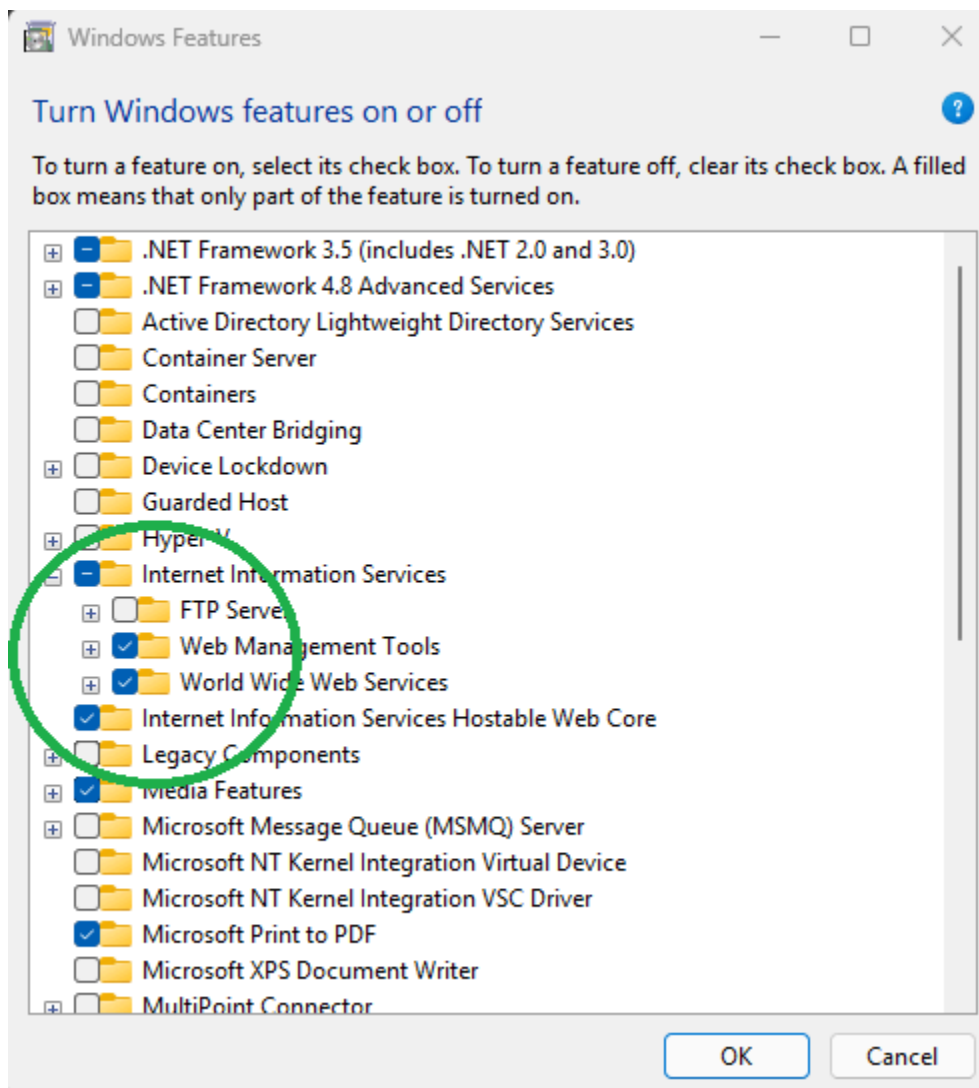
Windows Features

Turn Windows features on or off

To turn a feature on, select its check box. To turn a feature off, clear its check box. A filled box means that only part of the feature is turned on.

.NET Framework 3.5 (includes .NET 2.0 and 3.0)
.NET Framework 4.8 Advanced Services
Active Directory Lightweight Directory Services
Container Server
Containers
Data Center Bridging
Device Lockdown
Guarded Host
Hyper-V
Internet Information Services
FTP Server
Web Management Tools
World Wide Web Services
Internet Information Services Hostable Web Core
Legacy Components
Media Features
Microsoft Message Queue (MSMQ) Server
Microsoft NT Kernel Integration Virtual Device
Microsoft NT Kernel Integration VSC Driver
Microsoft Print to PDF
Microsoft XPS Document Writer
MultiPoint Connector

OK
Cancel